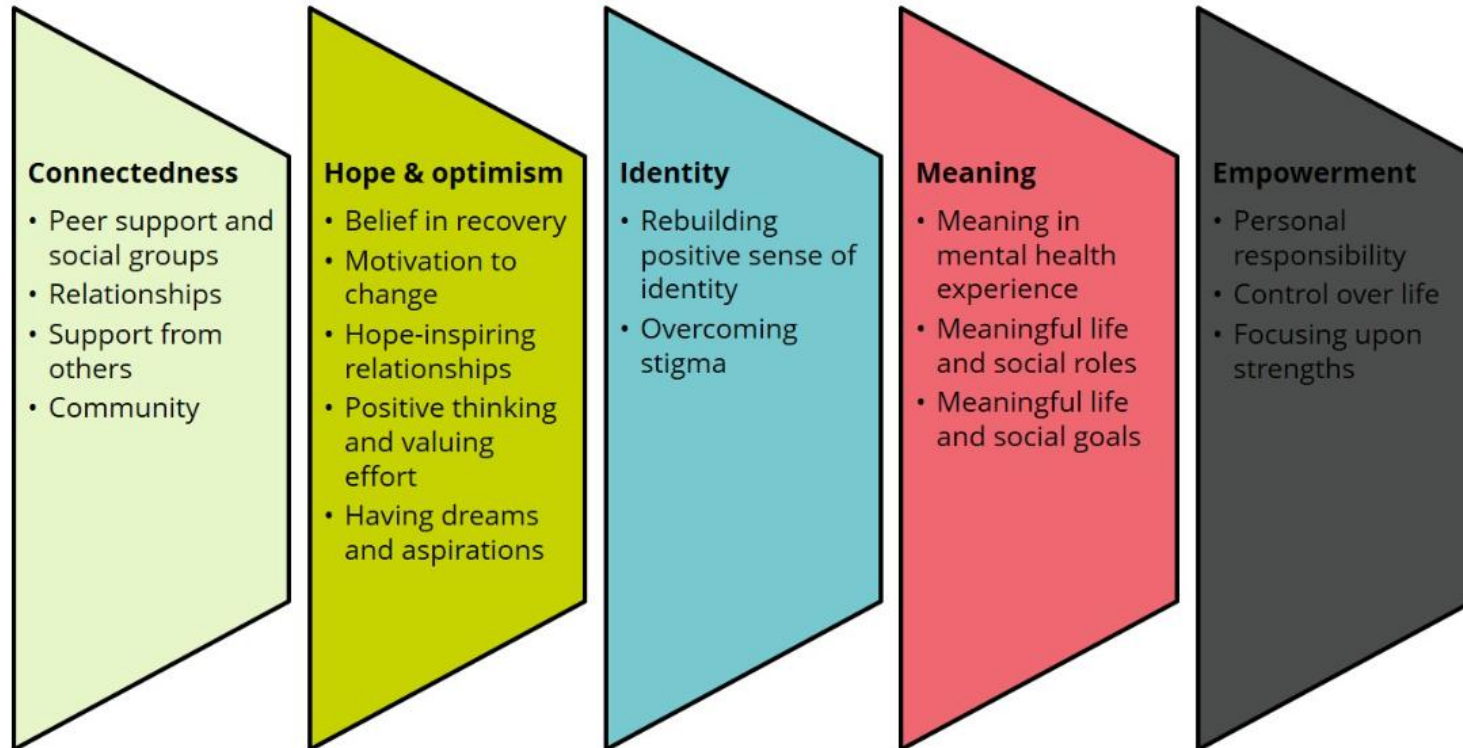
Connectedness
• Peer support and social groups
• Relationships
• Support from others
• Community

Hope & optimism
• Belief in recovery
• Motivation to change
• Hope-inspiring relationships
• Positive thinking and valuing effort
• Having dreams and aspirations

Identity
• Rebuilding positive sense of identity
• Overcoming stigma

Meaning
• Meaning in mental health experience
• Meaningful life and social roles
• Meaningful life and social goals

Empowerment
• Personal responsibility
• Control over life
• Focusing upon strengths